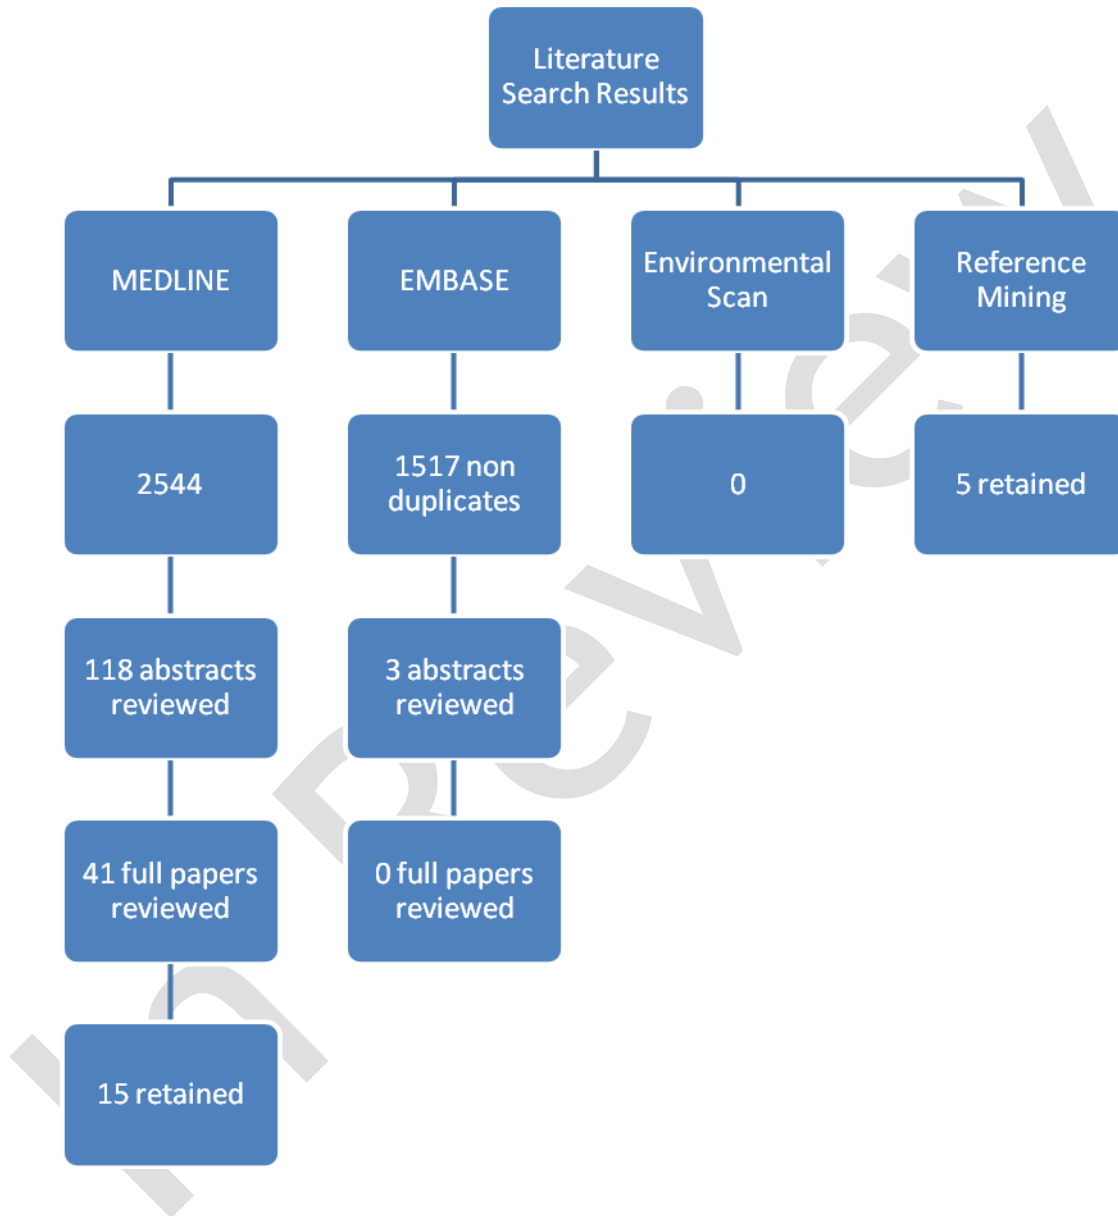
Literature Search Results

MEDLINE

EMBASE

Environmental Scan

Reference Mining

2544

1517 non duplicates

0

5 retained

118 abstracts reviewed

3 abstracts reviewed

41 full papers reviewed

0 full papers reviewed

15 retained

In Review